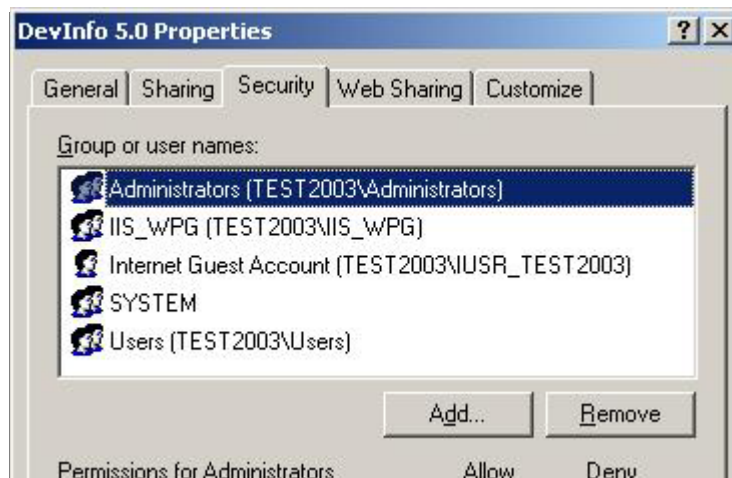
DevInfo 5.0 Properties

? X

General | Sharing | Security | Web Sharing | Customize

Group or user names:

Administrators (TEST2003\Administrators)
IIS_WPG (TEST2003\IIS_WPG)
Internet Guest Account (TEST2003\IUSR_TEST2003)
SYSTEM
Users (TEST2003\Users)

Add... | Remove

Permissions for Administrators | Allow | Deny